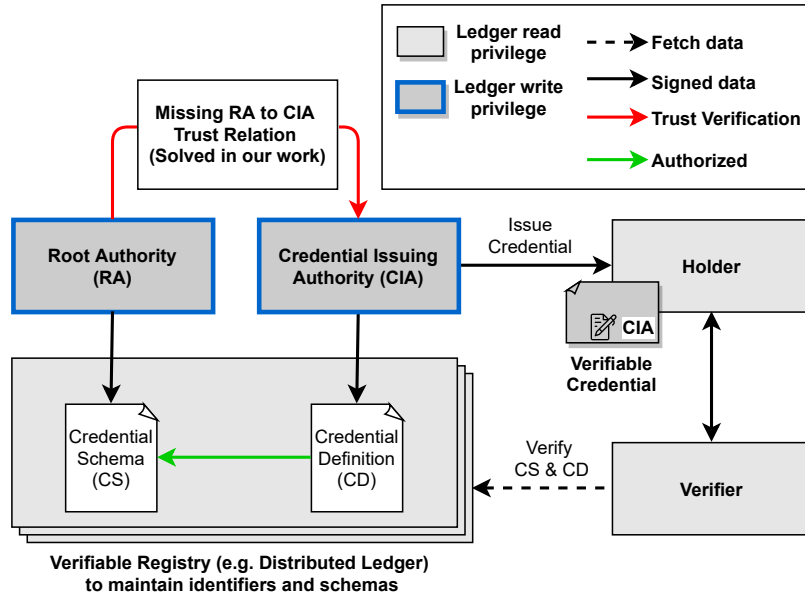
Ledger read privilege

Ledger write privilege

Fetch data

Signed data

Trust Verification

Authorized

Missing RA to CIA Trust Relation (Solved in our work)

Root Authority (RA)

Credential Issuing Authority (CIA)

Issue Credential

Holder

CIA

Verifiable Credential

Credential Schema (CS)

Credential Definition (CD)

Verify CS & CD

Verifier

Verifiable Registry (e.g. Distributed Ledger) to maintain identifiers and schemas